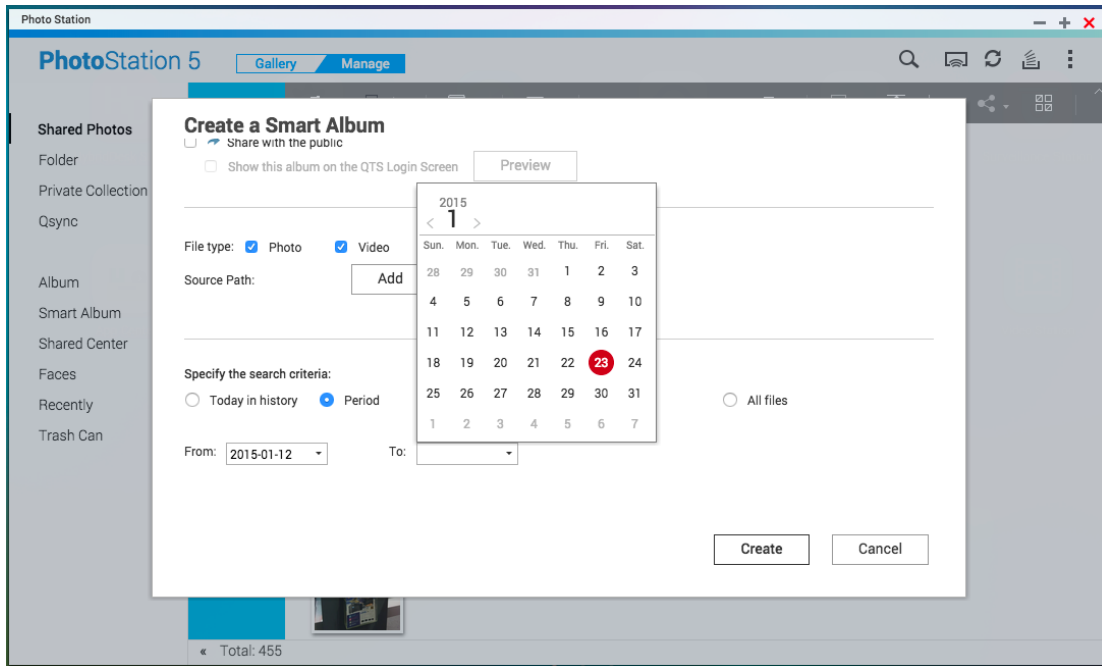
Photo Station

PhotoStation 5

Gallery

Manage

Shared Photos

Folder

Private Collection

Qsync

Album

Smart Album

Shared Center

Faces

Recently

Trash Can

Create a Smart Album

Share with the public

Show this album on the QTS Login Screen

Preview

File type: Photo Video

Source Path: Add

Specify the search criteria:

Today in history Period All files

From: 2015-01-12 To:

2015
< 1 >

| Sun. | Mon. | Tue. | Wed. | Thu. | Fri. | Sat. |
|---|---|---|---|---|---|---|
| 28 | 29 | 30 | 31 | 1 | 2 | 3 |
| 4 | 5 | 6 | 7 | 8 | 9 | 10 |
| 11 | 12 | 13 | 14 | 15 | 16 | 17 |
| 18 | 19 | 20 | 21 | 22 | 23 | 24 |
| 25 | 26 | 27 | 28 | 29 | 30 | 31 |
| 1 | 2 | 3 | 4 | 5 | 6 | 7 |

Create

Cancel

« Total: 455